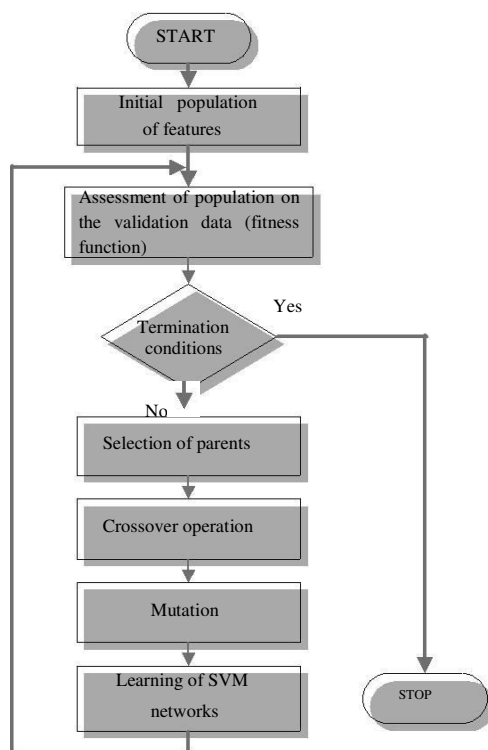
START

Initial population of features

Assessment of population on the validation data (fitness function)

Termination conditions

Yes

No

Selection of parents

Crossover operation

Mutation

Learning of SVM networks

STOP